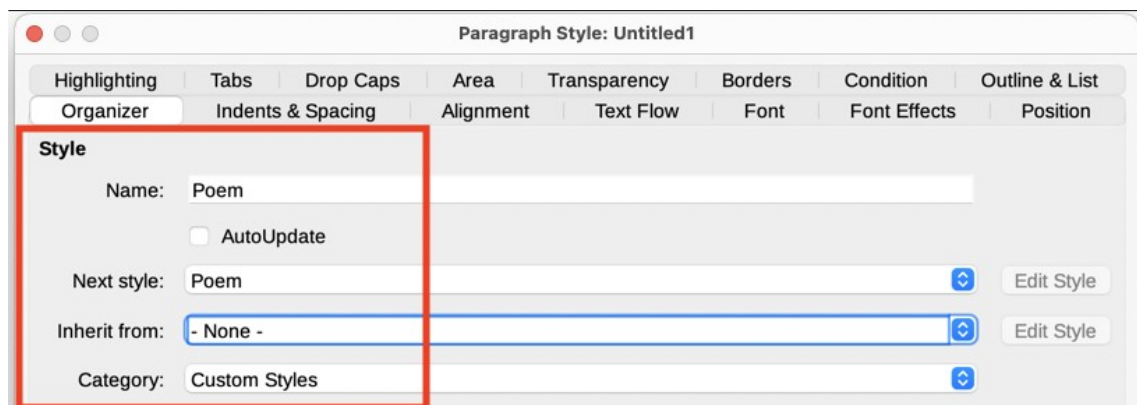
Paragraph Style: Untitled1

Highlighting | Tabs | Drop Caps | Area | Transparency | Borders | Condition | Outline & List
Organizer | Indents & Spacing | Alignment | Text Flow | Font | Font Effects | Position

Style

Name: Poem

AutoUpdate

Next style: Poem
Edit Style

Inherit from: - None -
Edit Style

Category: Custom Styles